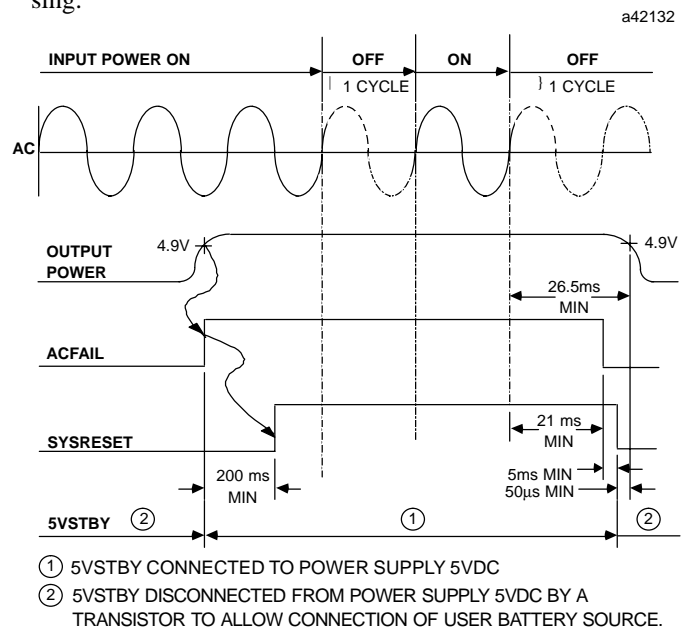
sing.

a42132

INPUT POWER ON

OFF

1 CYCLE

ON

OFF

1 CYCLE

AC

OUTPUT POWER

4.9V

4.9V

26.5ms MIN

ACFAIL

SYSRESET

21 ms MIN

200 ms MIN

5ms MIN

50µs MIN

5VSTBY ②

①

②

① 5VSTBY CONNECTED TO POWER SUPPLY 5VDC

② 5VSTBY DISCONNECTED FROM POWER SUPPLY 5VDC BY A TRANSISTOR TO ALLOW CONNECTION OF USER BATTERY SOURCE.